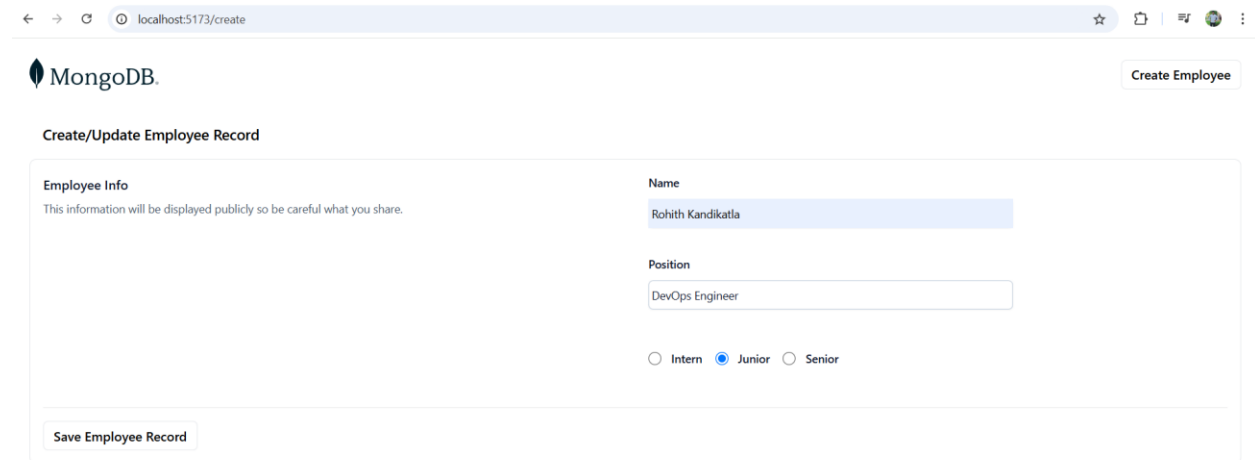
localhost:5173/create

MongoDB.

Create Employee

Create/Update Employee Record

Employee Info

This information will be displayed publicly so be careful what you share.

Name

Rohith Kandikatla

Position

DevOps Engineer

Intern Junior Senior

Save Employee Record